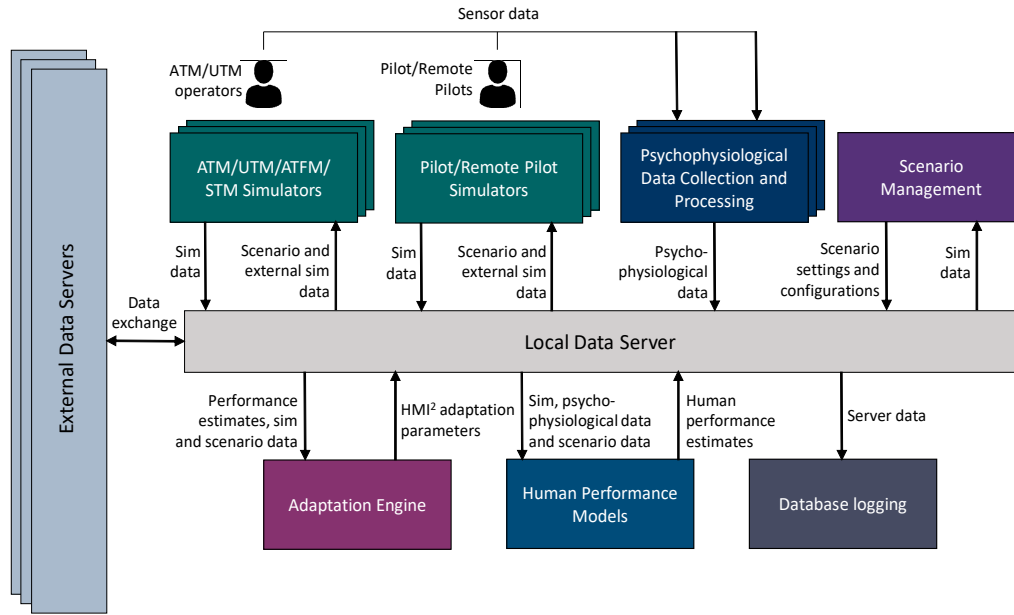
Sensor data

ATM/UTM operators

Pilot/Remote Pilots

ATM/UTM/ATFM/ STM Simulators

Pilot/Remote Pilot Simulators

Psychophysiological Data Collection and Processing

Scenario Management

External Data Servers

Sim data

Scenario and external sim data

Sim data

Scenario and external sim data

Psycho-physiological data

Scenario settings and configurations

Sim data

Data exchange

Local Data Server

Performance estimates, sim and scenario data

HMI$^2$ adaptation parameters

Sim, psycho-physiological data and scenario data

Human performance estimates

Server data

Adaptation Engine

Human Performance Models

Database logging